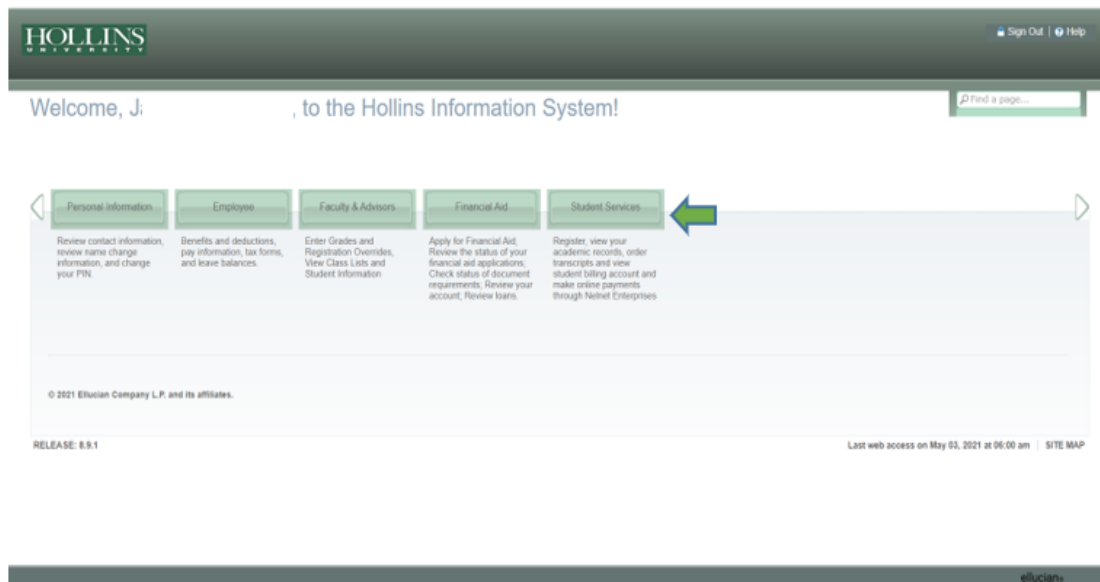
HOLLINS
UNIVERSITY

Sign Out | Help

Welcome, J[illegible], to the Hollins Information System!

Find a page...

Personal Information
Review contact information, review name change information, and change your PIN.

Employee
Benefits and deductions, pay information, tax forms, and leave balances.

Faculty & Advisors
Enter Grades and Registration Overrides, View Class Lists and Student Information

Financial Aid
Apply for Financial Aid; Review the status of your financial aid applications; Check status of document requirements; Review your account; Review loans.

Student Services
Register, view your academic records, order transcripts and view student billing account and make online payments through Nelnet Enterprises

© 2021 Ellucian Company L.P. and its affiliates.

RELEASE: 8.9.1

Last web access on May 03, 2021 at 06:00 am | SITE MAP

ellucian